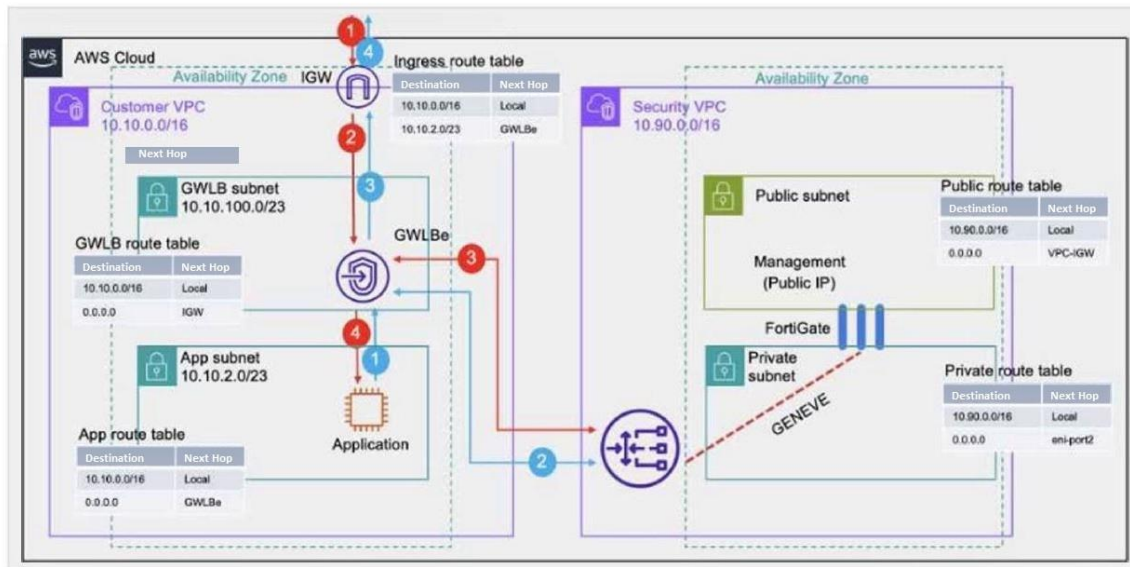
aws AWS Cloud

Availability Zone

IGW

1

4

Ingress route table

| Destination | Next Hop |
|---|---|
| 10.10.0.0/16 | Local |
| 10.10.2.0/23 | GWLBe |

Customer VPC
10.10.0.0/16

Next Hop

2

GWLB subnet
10.10.100.0/23

3

GWLB route table

| Destination | Next Hop |
|---|---|
| 10.10.0.0/16 | Local |
| 0.0.0.0 | IGW |

GWLBe

3

4

1

App subnet
10.10.2.0/23

Application

App route table

| Destination | Next Hop |
|---|---|
| 10.10.0.0/16 | Local |
| 0.0.0.0 | GWLBe |

2

Availability Zone

Security VPC
10.90.0.0/16

Public subnet

Public route table

| Destination | Next Hop |
|---|---|
| 10.90.0.0/16 | Local |
| 0.0.0.0 | VPC-IGW |

Management
(Public IP)

FortiGate

Private subnet

GENEVE

Private route table

| Destination | Next Hop |
|---|---|
| 10.90.0.0/16 | Local |
| 0.0.0.0 | eni-port2 |